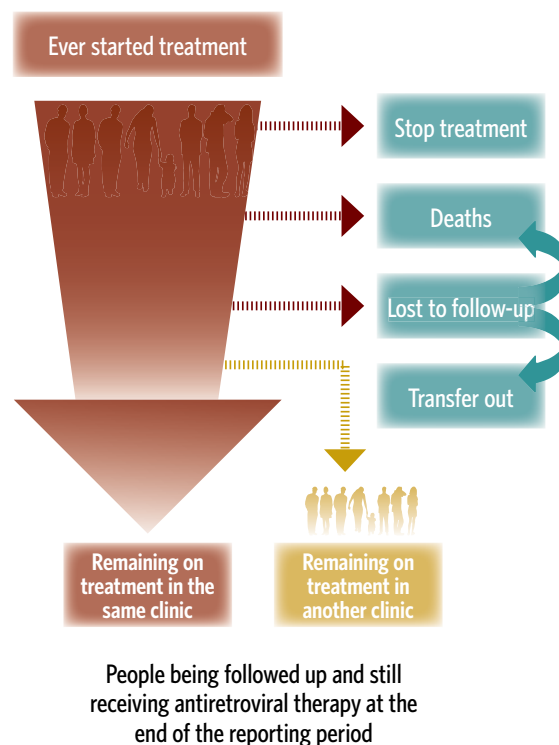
Ever started treatment

Stop treatment

Deaths

Lost to follow-up

Transfer out

Remaining on treatment in the same clinic

Remaining on treatment in another clinic

People being followed up and still receiving antiretroviral therapy at the end of the reporting period